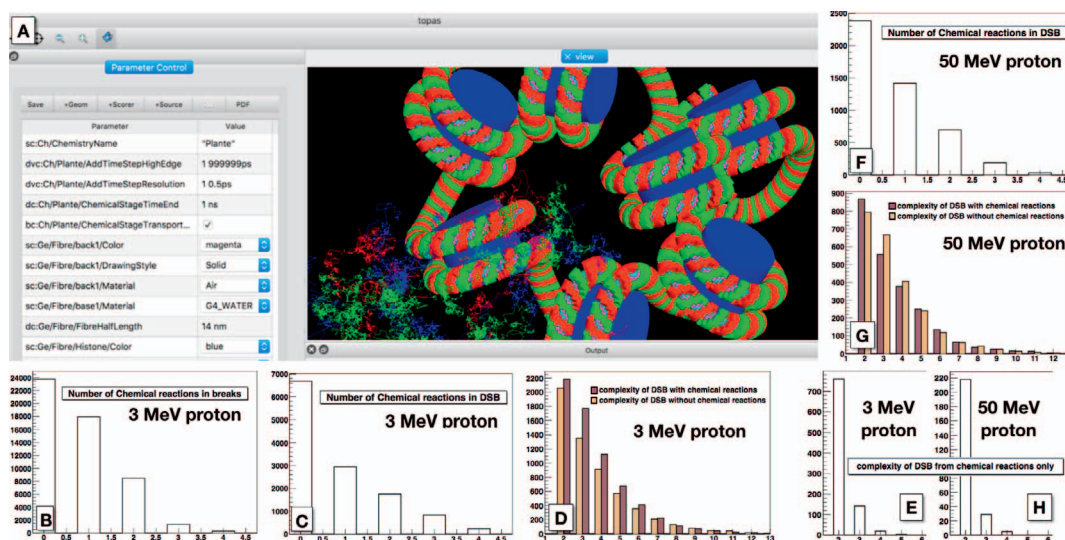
A

topas

Parameter Control

× view

Save +Geom +Scorer +Source ... PDF

| Parameter | Value |
|---|---|
| sc:Ch/ChemistryName | "Plante" |
| dvc:Ch/Plante/AddTimeStepHighEdge | 1 999999ps |
| dvc:Ch/Plante/AddTimeStepResolution | 1 0.5ps |
| dc:Ch/Plante/ChemicalStageTimeEnd | 1 ns |
| bc:Ch/Plante/ChemicalStageTransport... | ✓ |
| sc:Ge/Fibre/back1/Color | magenta |
| sc:Ge/Fibre/back1/DrawingStyle | Solid |
| sc:Ge/Fibre/back1/Material | Air |
| sc:Ge/Fibre/base1/Material | G4_WATER |
| dc:Ge/Fibre/FibreHalfLength | 14 nm |
| sc:Ge/Fibre/Histone/Color | blue |

Output

Number of Chemical reactions in DSB
50 MeV proton
F
2500 2000 1500 1000 500 0
0 0.5 1 1.5 2 2.5 3 3.5 4 4.5

complexity of DSB with chemical reactions
complexity of DSB without chemical reactions
50 MeV proton
G
900 800 700 600 500 400 300 200 100 0
1 2 3 4 5 6 7 8 9 10 11 12

Number of Chemical reactions in breaks
3 MeV proton
B
24000 22000 20000 18000 16000 14000 12000 10000 8000 6000 4000 2000 0
0 0.5 1 1.5 2 2.5 3 3.5 4 4.5

Number of Chemical reactions in DSB
3 MeV proton
C
7000 6000 5000 4000 3000 2000 1000 0
0 0.5 1 1.5 2 2.5 3 3.5 4 4.5

complexity of DSB with chemical reactions
complexity of DSB without chemical reactions
3 MeV proton
D
2200 2000 1800 1600 1400 1200 1000 800 600 400 200 0
1 2 3 4 5 6 7 8 9 10 11 12 13

3 MeV proton
E
700 600 500 400 300 200 100 0
2 3 4 5 6

50 MeV proton
complexity of DSB from chemical reactions only
H
220 200 180 160 140 120 100 80 60 40 20 0
2 3 4 5 6